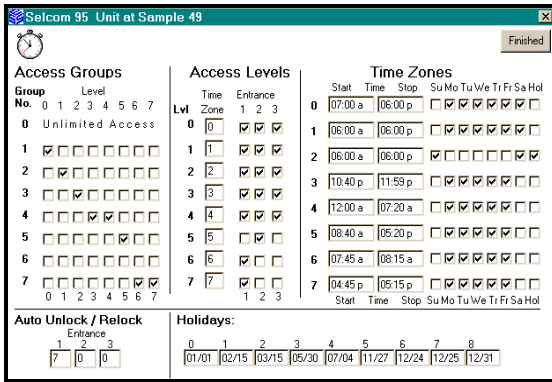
Selcom 95 Unit at Sample 49

Finished

Access Groups

| Group No. | 0 | 1 | 2 | 3 | 4 | 5 | 6 | 7 |
|---|---|---|---|---|---|---|---|---|
| 0 | Unlimited Access | | | | | | | |
| 1 | ☑ | ☐ | ☐ | ☐ | ☐ | ☐ | ☐ | ☐ |
| 2 | ☐ | ☑ | ☐ | ☐ | ☐ | ☐ | ☐ | ☐ |
| 3 | ☐ | ☐ | ☑ | ☐ | ☐ | ☐ | ☐ | ☐ |
| 4 | ☐ | ☐ | ☐ | ☑ | ☑ | ☐ | ☐ | ☐ |
| 5 | ☐ | ☐ | ☐ | ☐ | ☐ | ☑ | ☐ | ☐ |
| 6 | ☐ | ☐ | ☐ | ☐ | ☐ | ☐ | ☐ | ☐ |
| 7 | ☐ | ☐ | ☐ | ☐ | ☐ | ☐ | ☑ | ☑ |

Level
0 1 2 3 4 5 6 7

Access Levels

| Lvl | Time Zone | Entrance 1 | 2 | 3 |
|---|---|---|---|---|
| 0 | 0 | ☑ | ☑ | ☑ |
| 1 | 1 | ☑ | ☑ | ☑ |
| 2 | 2 | ☑ | ☑ | ☑ |
| 3 | 3 | ☑ | ☑ | ☑ |
| 4 | 4 | ☑ | ☑ | ☑ |
| 5 | 5 | ☐ | ☑ | ☑ |
| 6 | 6 | ☑ | ☑ | ☐ |
| 7 | 7 | ☑ | ☐ | ☐ |

1 2 3

Time Zones

| | Start | Stop | Su | Mo | Tu | We | Tr | Fr | Sa | Hol |
|---|---|---|---|---|---|---|---|---|---|---|
| 0 | 07:00 a | 06:00 p | ☐ | ☑ | ☑ | ☑ | ☑ | ☑ | ☑ | ☐ |
| 1 | 06:00 a | 06:00 p | ☐ | ☑ | ☑ | ☑ | ☑ | ☑ | ☑ | ☐ |
| 2 | 06:00 a | 06:00 p | ☑ | ☐ | ☐ | ☐ | ☐ | ☐ | ☑ | ☑ |
| 3 | 10:40 p | 11:59 p | ☐ | ☑ | ☑ | ☑ | ☑ | ☑ | ☐ | ☐ |
| 4 | 12:00 a | 07:20 a | ☐ | ☑ | ☑ | ☑ | ☑ | ☑ | ☐ | ☐ |
| 5 | 08:40 a | 05:20 p | ☐ | ☑ | ☑ | ☑ | ☑ | ☑ | ☐ | ☐ |
| 6 | 07:45 a | 08:15 a | ☐ | ☑ | ☑ | ☑ | ☑ | ☑ | ☐ | ☐ |
| 7 | 04:45 p | 05:15 p | ☐ | ☑ | ☑ | ☑ | ☑ | ☑ | ☐ | ☐ |

Start Time Stop Su Mo Tu We Tr Fr Sa Hol

Auto Unlock / Relock
Entrance
1 2 3
7 0 0

Holidays:

| 0 | 1 | 2 | 3 | 4 | 5 | 6 | 7 | 8 |
|---|---|---|---|---|---|---|---|---|
| 01/01 | 02/15 | 03/15 | 05/30 | 07/04 | 11/27 | 12/24 | 12/25 | 12/31 |